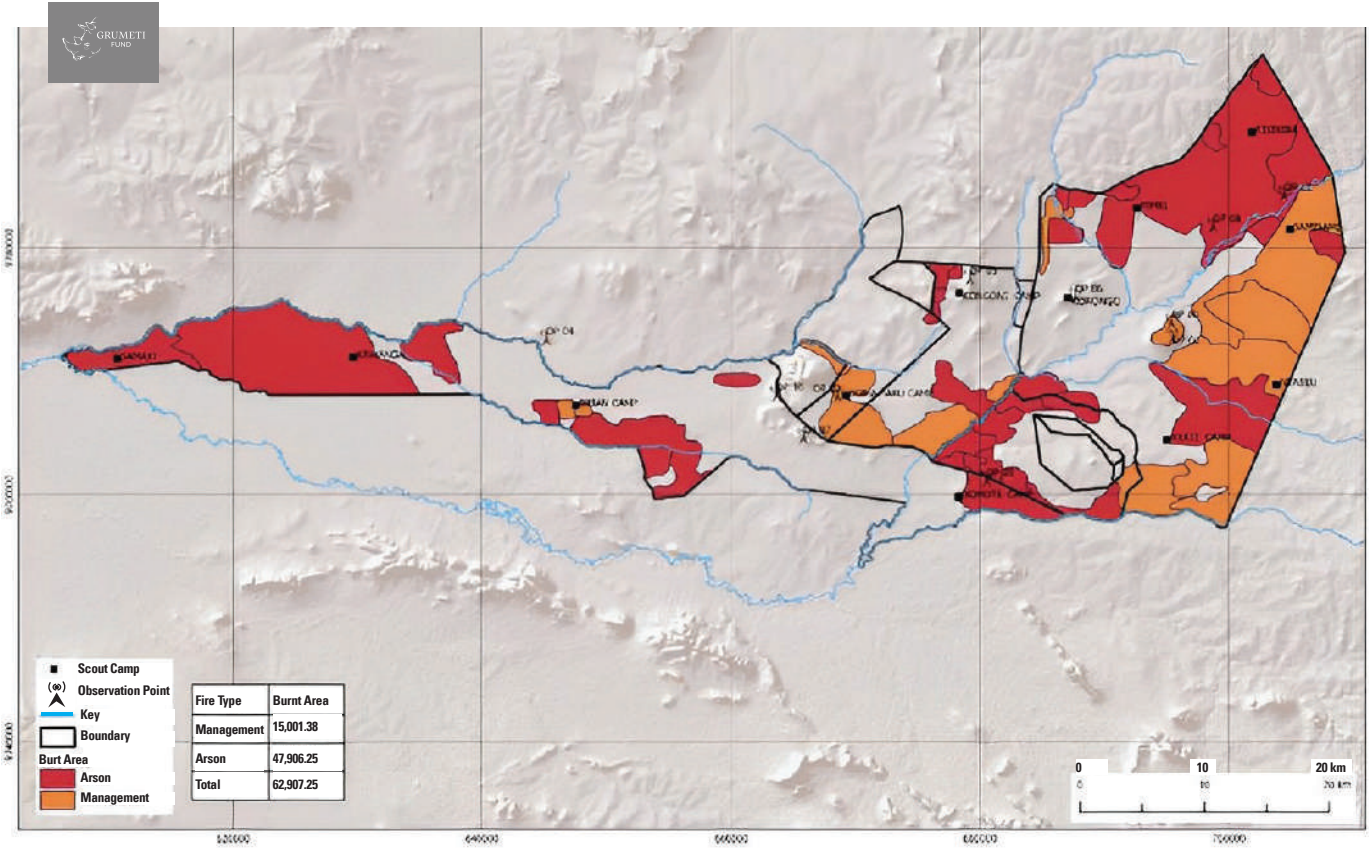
GRUMETI FUND

Scout Camp
Observation Point
Key
Boundary
Burt Area
Arson
Management

| Fire Type | Burnt Area |
|---|---|
| Management | 15,001.38 |
| Arson | 47,906.25 |
| Total | 62,907.25 |

0 10 20 km
0 10 20 km

620000 640000 660000 680000 700000

9780000
9760000
9740000

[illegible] CAMP
KONGONI CAMP
MTONGO
KITASIRU
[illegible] CAMP
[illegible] CAMP
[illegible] CAMP